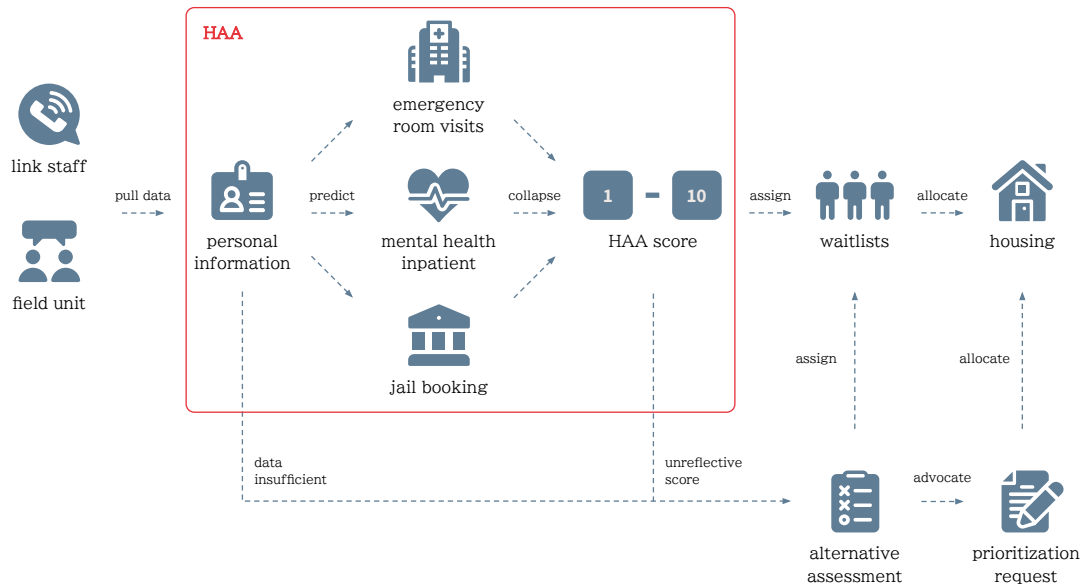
HAA

link staff

field unit

pull data

personal information

predict

emergency room visits

mental health inpatient

jail booking

collapse

1 - 10

HAA score

assign

waitlists

allocate

housing

assign

allocate

data insufficient

unreflective score

alternative assessment

advocate

prioritization request